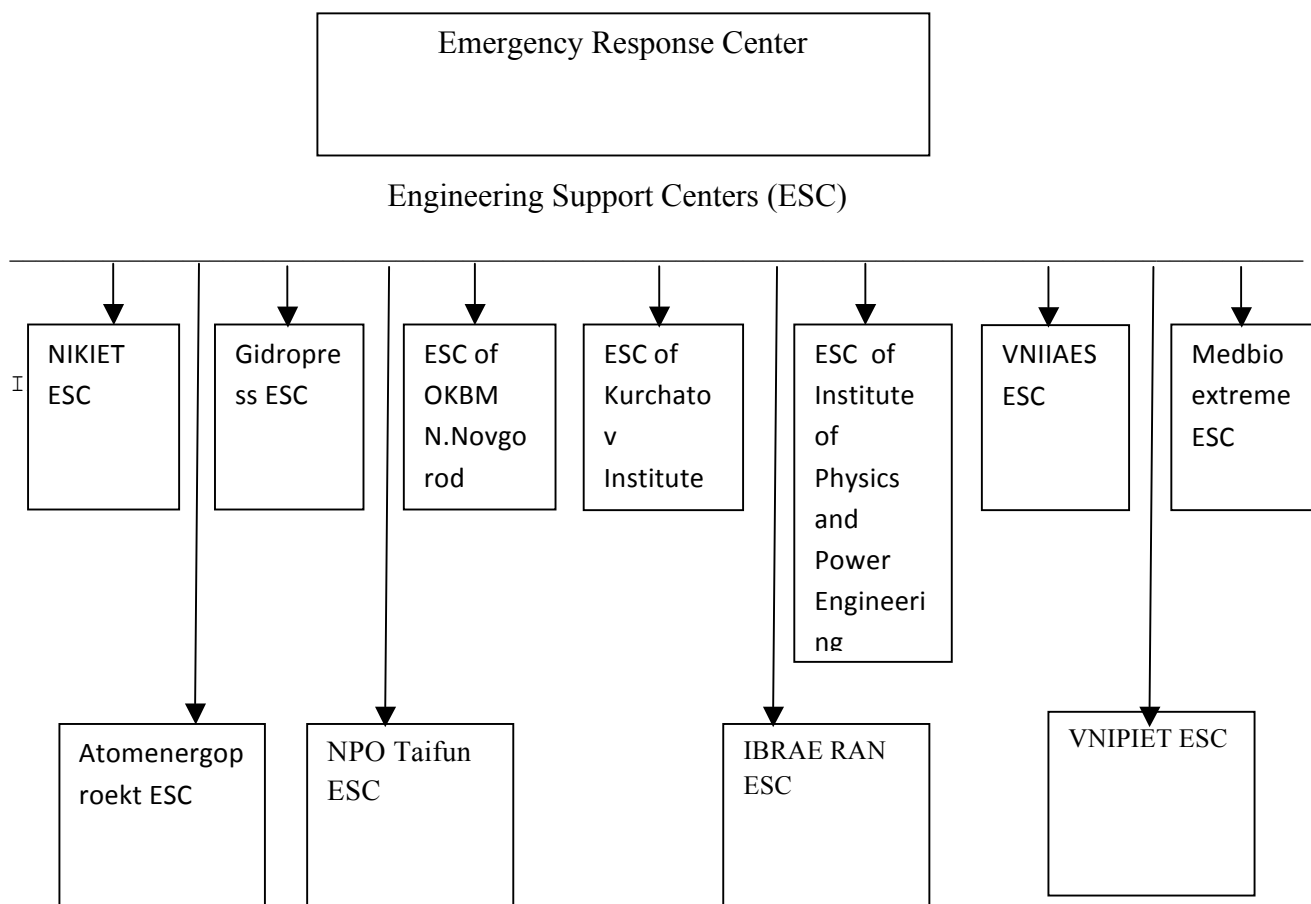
Emergency Response Center

Engineering Support Centers (ESC)

I

NIKIET ESC

Gidropress ESC

ESC of OKBM N.Novgorod

ESC of Kurchatov Institute

ESC of Institute of Physics and Power Engineering

VNIIAES ESC

Medbio extreme ESC

Atomenergoproekt ESC

NPO Taifun ESC

IBRAE RAN ESC

VNIPIET ESC